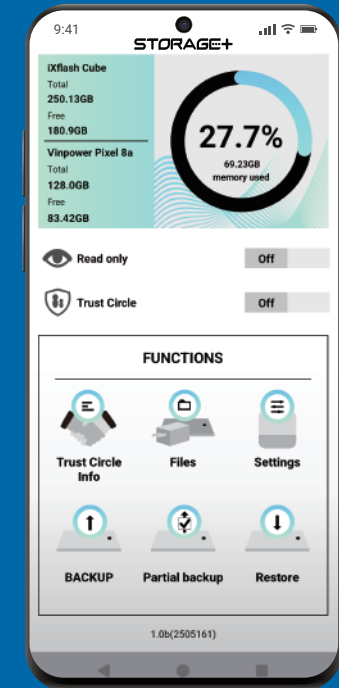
9:41

STORAGE+

iXflash Cube
Total
250.13GB
Free
180.9GB

Vinpower Pixel 8a
Total
128.0GB
Free
83.42GB

27.7%
69.23GB
memory used

Read only
Off

Trust Circle
Off

FUNCTIONS

Trust Circle Info

Files

Settings

BACKUP

Partial backup

Restore

1.0b(2505161)